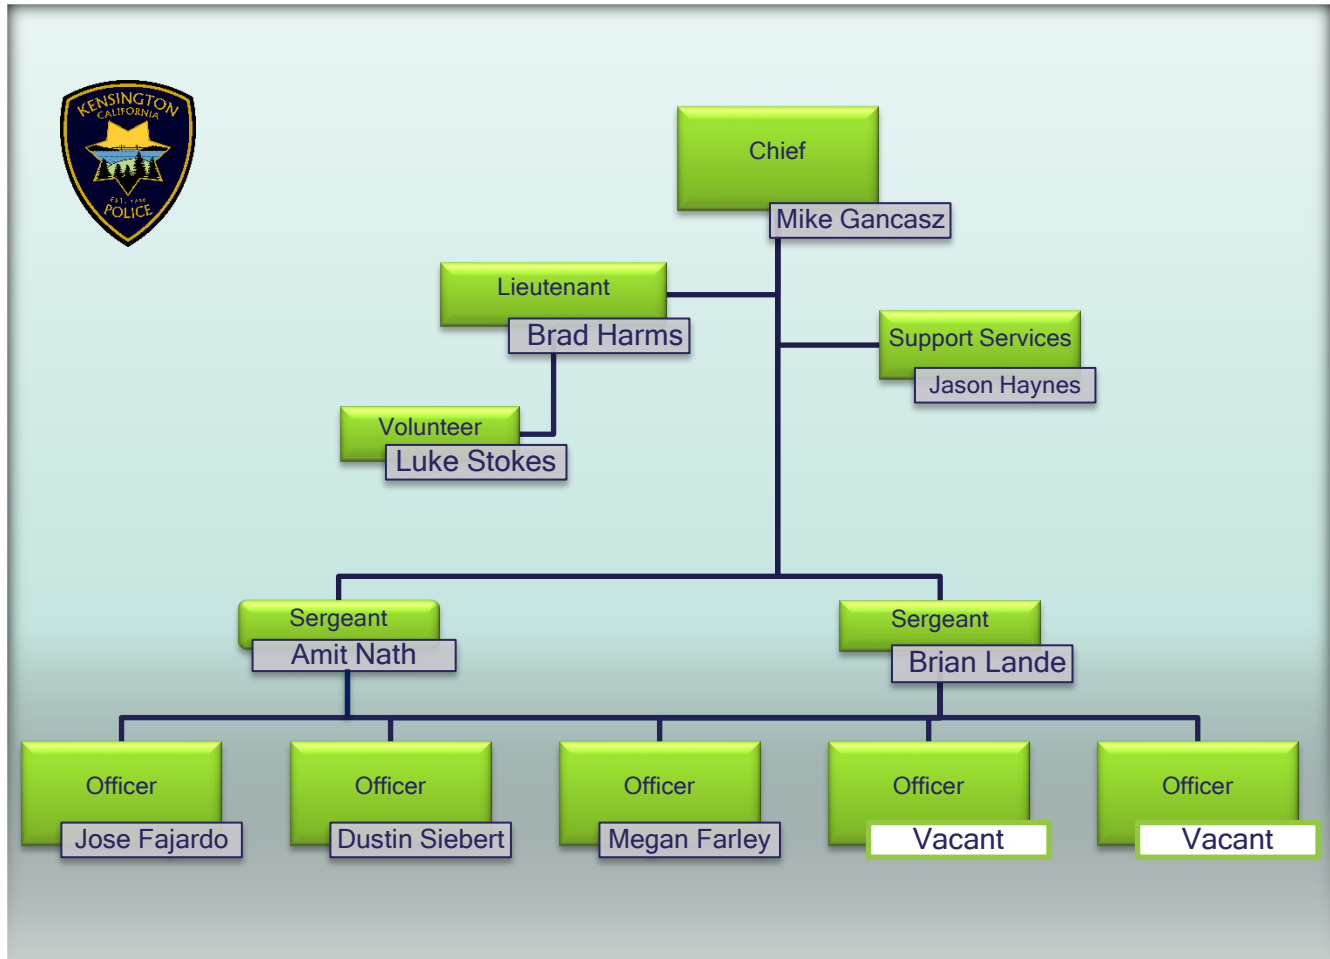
KENSINGTON
CALIFORNIA
EST. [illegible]
POLICE

Chief
Mike Gancasz

Lieutenant
Brad Harms

Support Services
Jason Haynes

Volunteer
Luke Stokes

Sergeant
Amit Nath

Sergeant
Brian Lande

Officer
Jose Fajardo

Officer
Dustin Siebert

Officer
Megan Farley

Officer
Vacant

Officer
Vacant